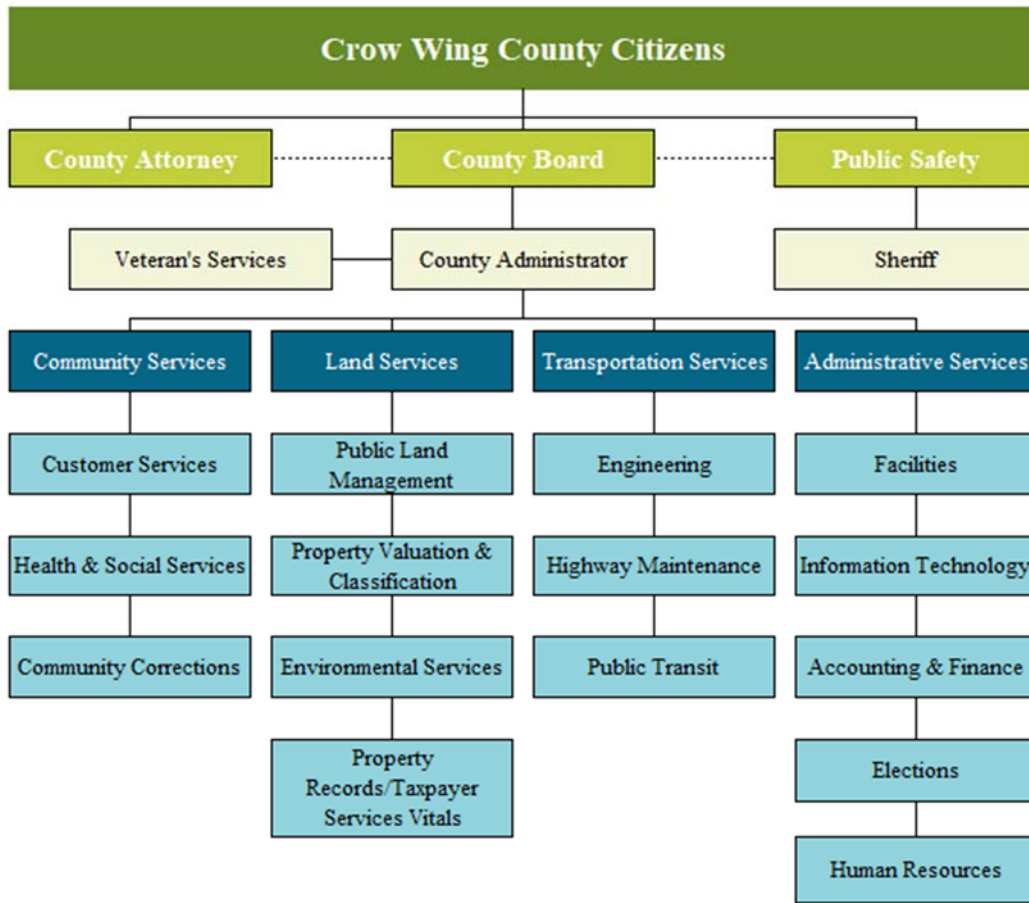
Crow Wing County Citizens

County Attorney

County Board

Public Safety

Veteran's Services

County Administrator

Sheriff

Community Services

Customer Services

Health & Social Services

Community Corrections

Land Services

Public Land Management

Property Valuation & Classification

Environmental Services

Property Records/Taxpayer Services Vitals

Transportation Services

Engineering

Highway Maintenance

Public Transit

Administrative Services

Facilities

Information Technology

Accounting & Finance

Elections

Human Resources